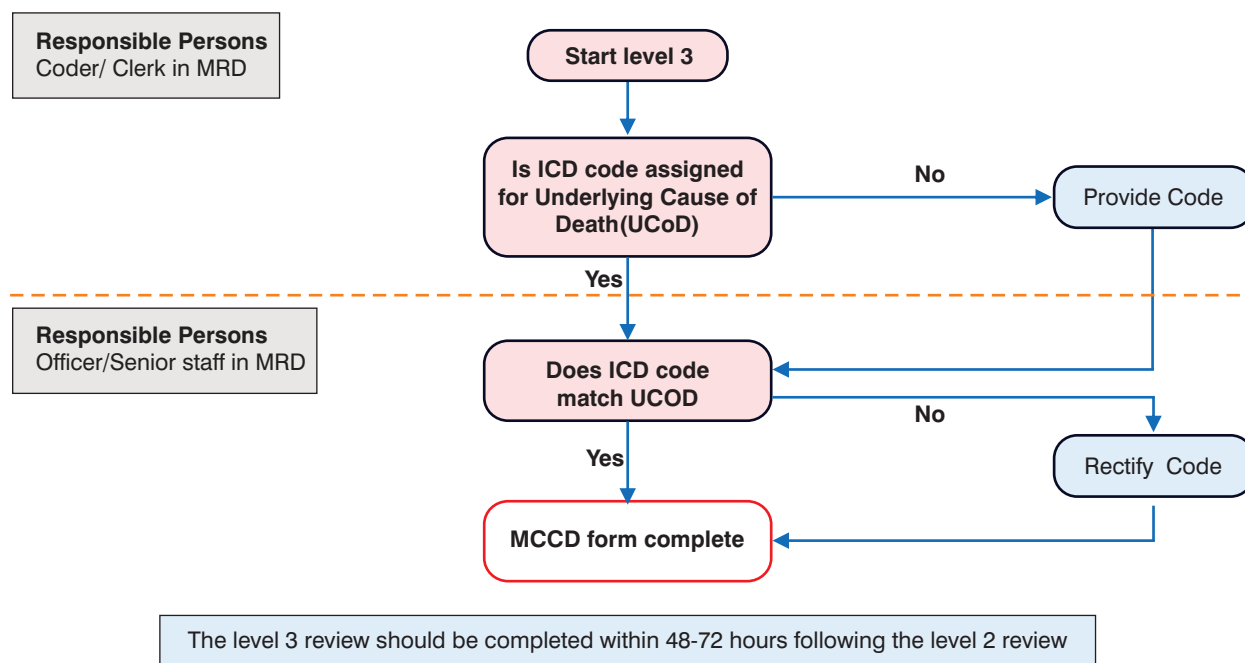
Responsible Persons
Coder/ Clerk in MRD

Start level 3

Is ICD code assigned for Underlying Cause of Death(UCoD)

No

Provide Code

Yes

Responsible Persons
Officer/Senior staff in MRD

Does ICD code match UCOD

No

Rectify Code

Yes

MCCD form complete

The level 3 review should be completed within 48-72 hours following the level 2 review